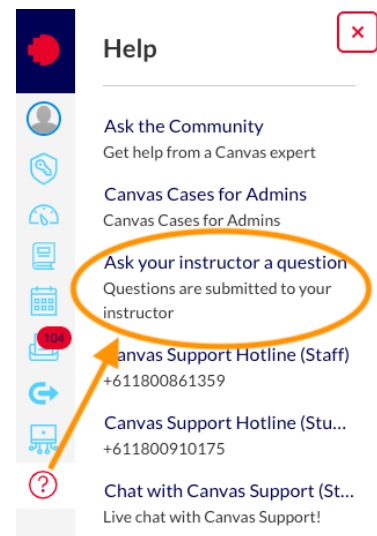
Help

104

Ask the Community
Get help from a Canvas expert

Canvas Cases for Admins
Canvas Cases for Admins

Ask your instructor a question
Questions are submitted to your instructor

Canvas Support Hotline (Staff)
+611800861359

Canvas Support Hotline (Stu...
+611800910175

Chat with Canvas Support (St...
Live chat with Canvas Support!